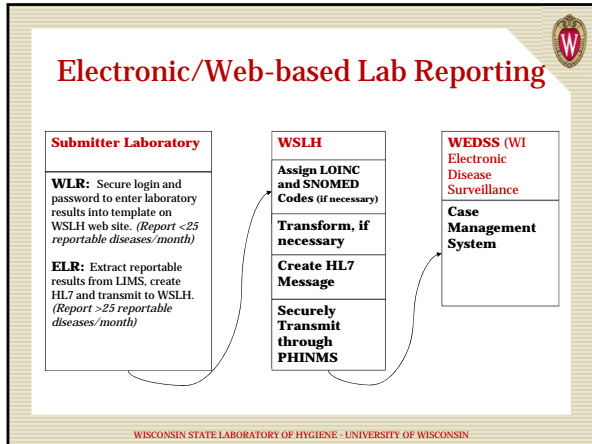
W

Electronic/Web-based Lab Reporting

Submitter Laboratory

WLR: Secure login and password to enter laboratory results into template on WSLH web site. (Report <25 reportable diseases/month)

ELR: Extract reportable results from LIMS, create HL7 and transmit to WSLH. (Report >25 reportable diseases/month)

WSLH

Assign LOINC and SNOMED Codes (if necessary)

Transform, if necessary

Create HL7 Message

Securely Transmit through PHINMS

WEDSS (WI Electronic Disease Surveillance

Case Management System

WISCONSIN STATE LABORATORY OF HYGIENE - UNIVERSITY OF WISCONSIN